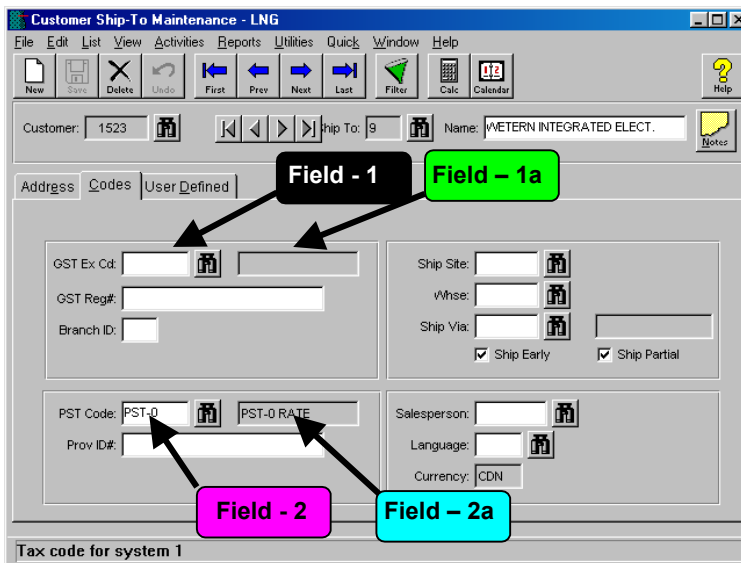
Customer Ship-To Maintenance - LNG

File Edit List View Activities Reports Utilities Quick Window Help

New Save Delete Undo First Prev Next Last Filter Calc Calendar Help

Customer: 1523

hip To: 9

Name: WETERN INTEGRATED ELECT.

Notes

Address Codes User Defined

Field - 1

Field – 1a

GST Ex Cd:

GST Reg#:

Branch ID:

Ship Site:

Whse:

Ship Via:

Ship Early

Ship Partial

PST Code: PST-0

PST-0 RATE

Prov ID#:

Salesperson:

Language:

Currency: CDN

Field - 2

Field – 2a

Tax code for system 1